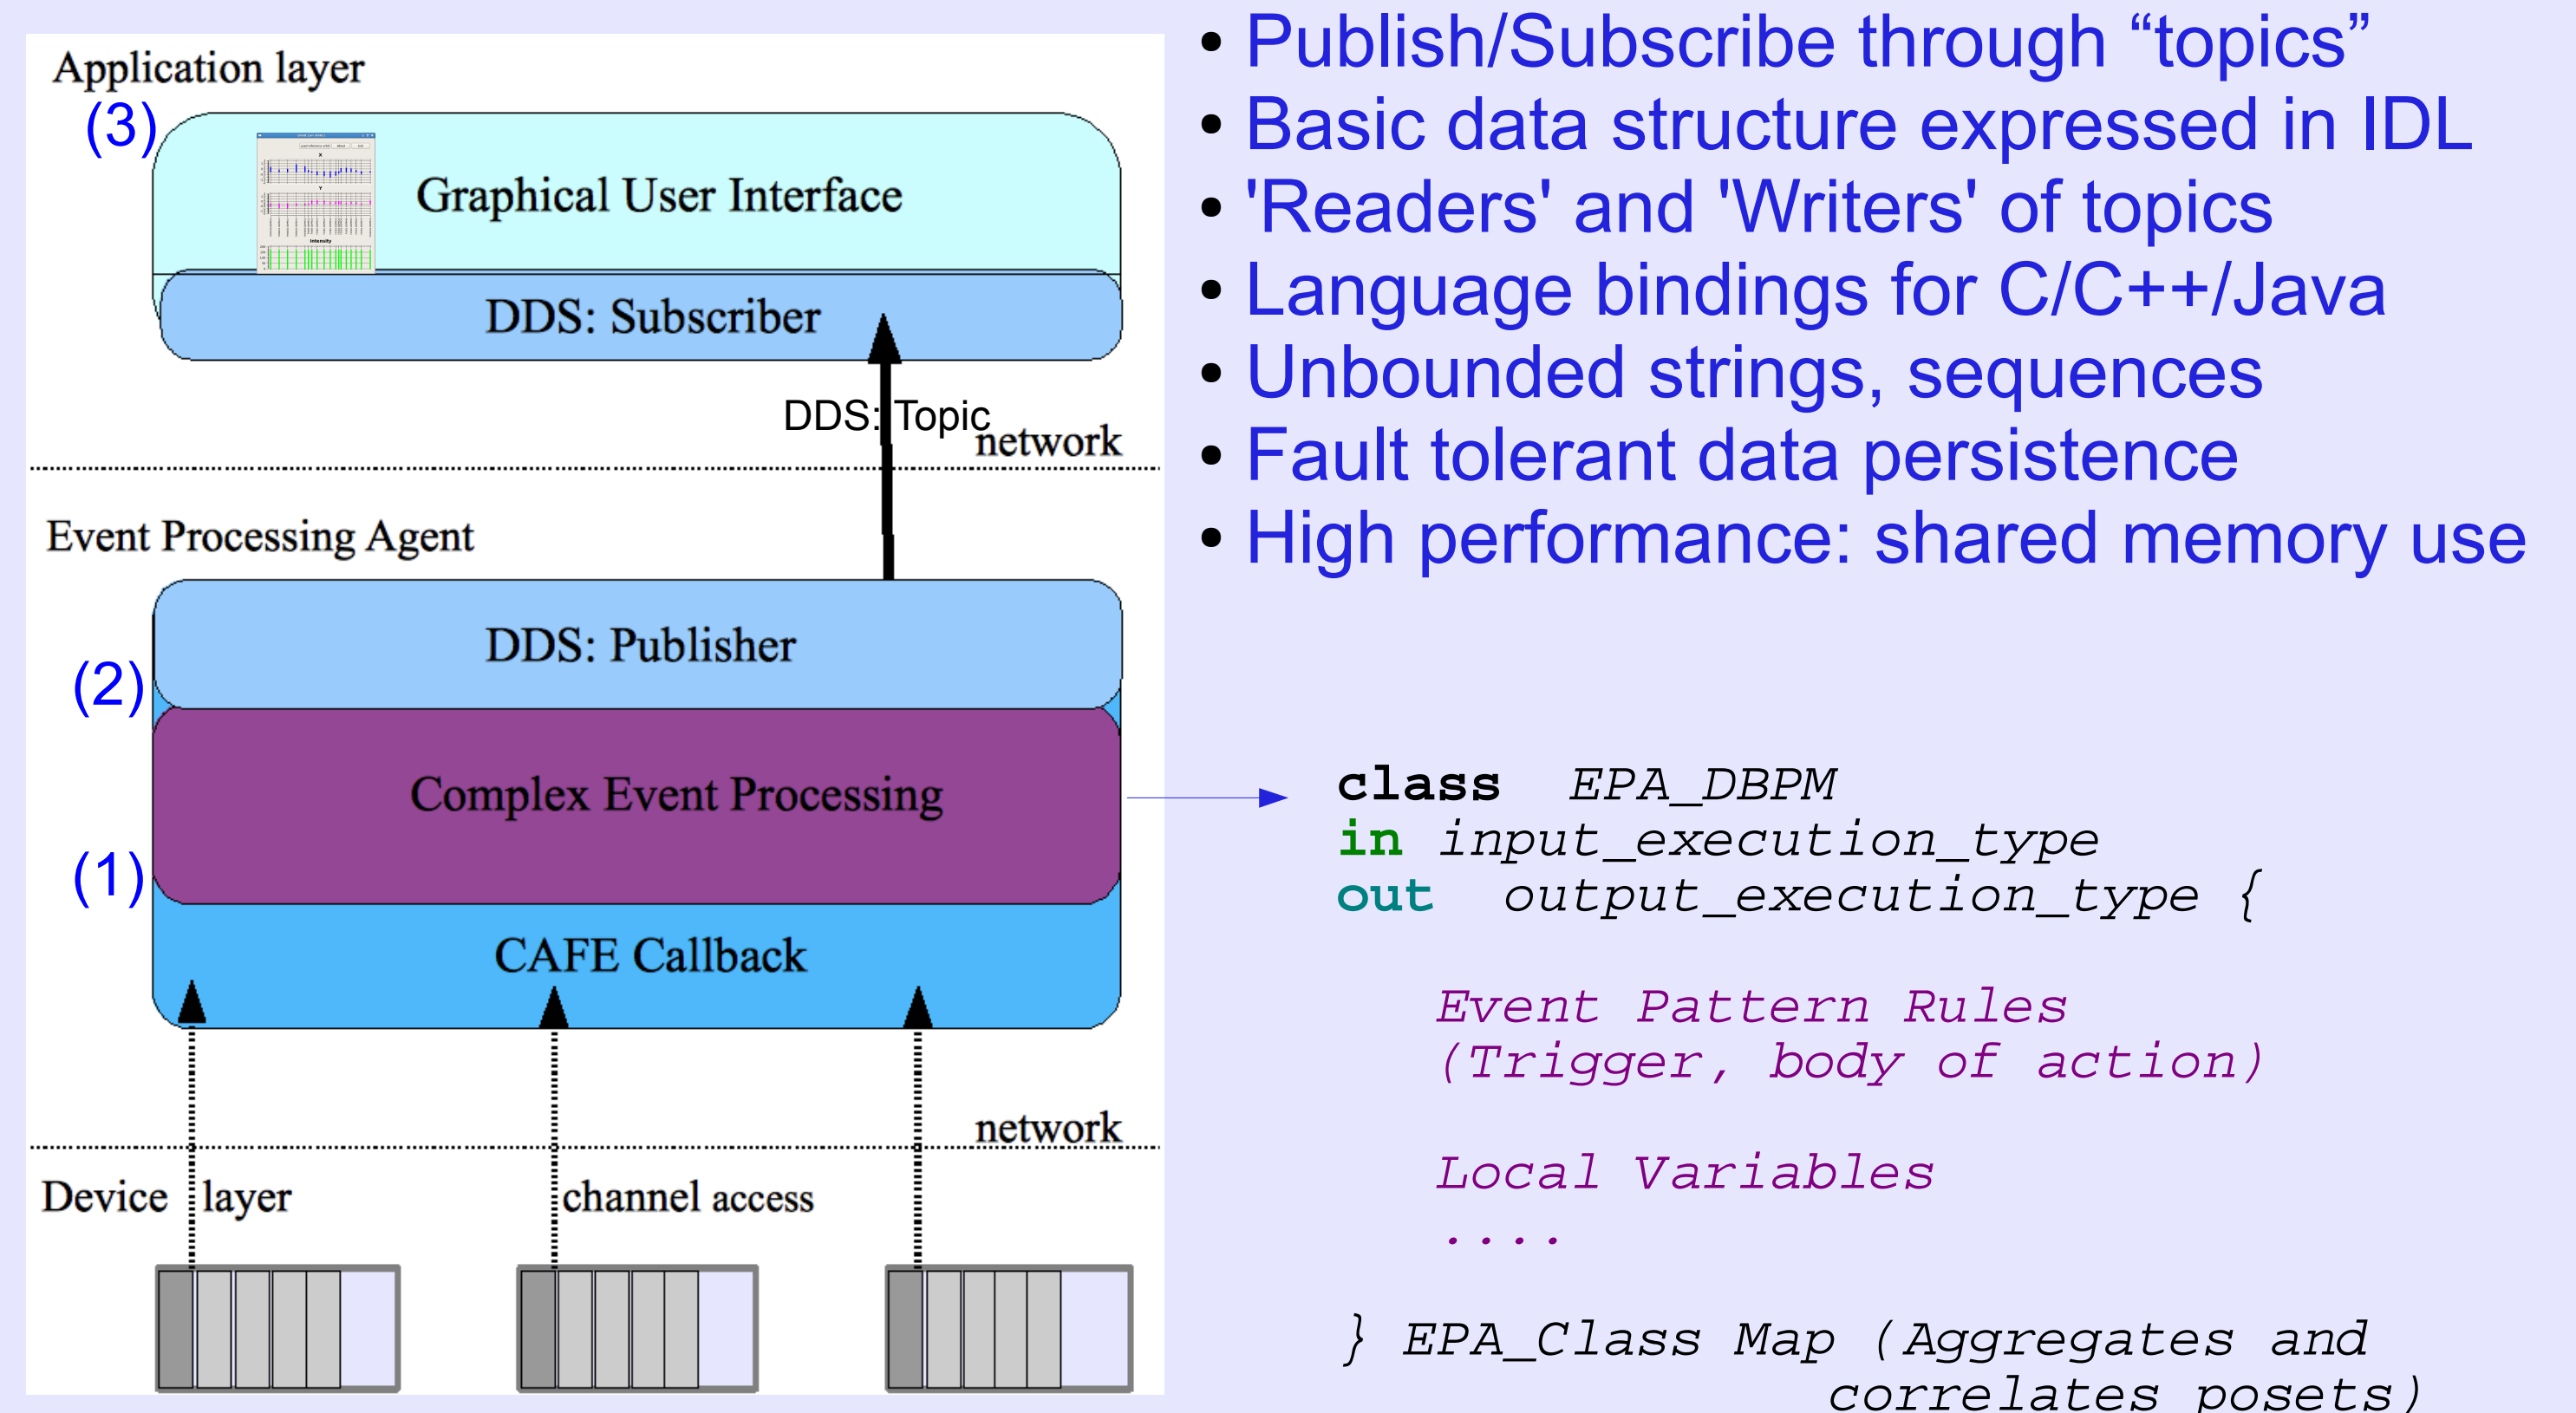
Application layer

(3)

Graphical User Interface

DDS: Subscriber

DDS: Topic

network

Event Processing Agent

DDS: Publisher

(2)

Complex Event Processing

(1)

CAFE Callback

network

Device layer

channel access

• Publish/Subscribe through “topics”
• Basic data structure expressed in IDL
• 'Readers' and 'Writers' of topics
• Language bindings for C/C++/Java
• Unbounded strings, sequences
• Fault tolerant data persistence
• High performance: shared memory use

class EPA_DBPM
in input_execution_type
out output_execution_type {

Event Pattern Rules
(Trigger, body of action)

Local Variables
....

} EPA_Class Map (Aggregates and correlates posets)